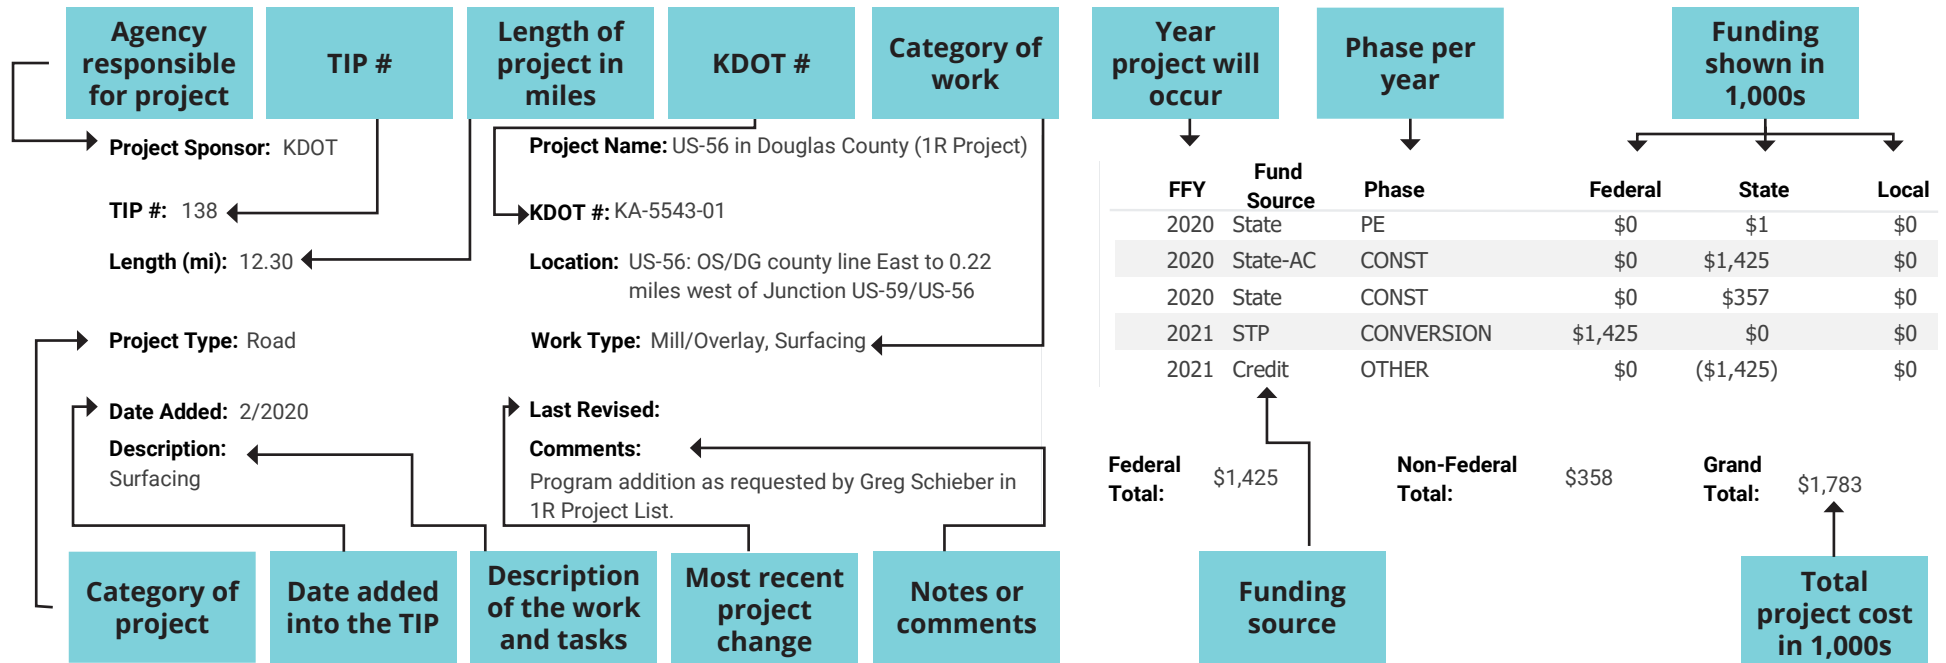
Agency responsible for project

TIP #

Length of project in miles

KDOT #

Category of work

Year project will occur

Phase per year

Funding shown in 1,000s

Project Sponsor: KDOT

TIP #: 138

Length (mi): 12.30

Project Name: US-56 in Douglas County (1R Project)

KDOT #: KA-5543-01

Location: US-56: OS/DG county line East to 0.22 miles west of Junction US-59/US-56

Project Type: Road

Work Type: Mill/Overlay, Surfacing

Date Added: 2/2020

Last Revised:

Description:
Surfacing

Comments:
Program addition as requested by Greg Schieber in 1R Project List.

| FFY | Fund Source | Phase | Federal | State | Local |
|---|---|---|---|---|---|
| 2020 | State | PE | \$0 | \$1 | \$0 |
| 2020 | State-AC | CONST | \$0 | \$1,425 | \$0 |
| 2020 | State | CONST | \$0 | \$357 | \$0 |
| 2021 | STP | CONVERSION | \$1,425 | \$0 | \$0 |
| 2021 | Credit | OTHER | \$0 | (\$1,425) | \$0 |

Federal Total: \$1,425

Non-Federal Total: \$358

Grand Total: \$1,783

Category of project

Date added into the TIP

Description of the work and tasks

Most recent project change

Notes or comments

Funding source

Total project cost in 1,000s